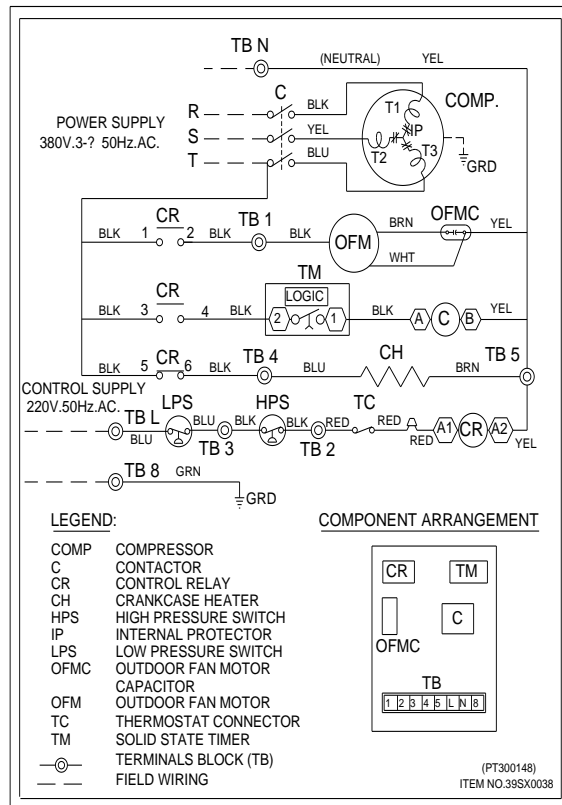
TB N
(NEUTRAL) YEL
POWER SUPPLY
380V.3-? 50Hz.AC.
R
S
T
C
BLK
YEL
BLU
T1
T2
T3
IP
COMP.
GRD
CR
BLK 1 2 BLK
TB 1
BLK
OFM
BRN
WHT
OFMC
YEL
TM
LOGIC
CR
BLK 3 4 BLK
2 1
BLK
A C B
YEL
BLK 5 CR 6 BLK
TB 4
BLU
CH
BRN
TB 5
CONTROL SUPPLY
220V.50Hz.AC.
TB L
BLU
LPS
BLU
TB 3
BLK
HPS
BLK
TB 2
RED
TC
RED
RED
A1 CR A2
YEL
TB 8
GRN
GRD

LEGEND:

| | |
|---|---|
| COMP | COMPRESSOR |
| C | CONTACTOR |
| CR | CONTROL RELAY |
| CH | CRANKCASE HEATER |
| HPS | HIGH PRESSURE SWITCH |
| IP | INTERNAL PROTECTOR |
| LPS | LOW PRESSURE SWITCH |
| OFMC | OUTDOOR FAN MOTOR CAPACITOR |
| OFM | OUTDOOR FAN MOTOR |
| TC | THERMOSTAT CONNECTOR |
| TM | SOLID STATE TIMER |
| | TERMINALS BLOCK (TB) |
| | FIELD WIRING |

COMPONENT ARRANGEMENT
CR
TM
C
OFMC
TB
1 2 3 4 5 L N 8

(PT300148)
ITEM NO.39SX0038